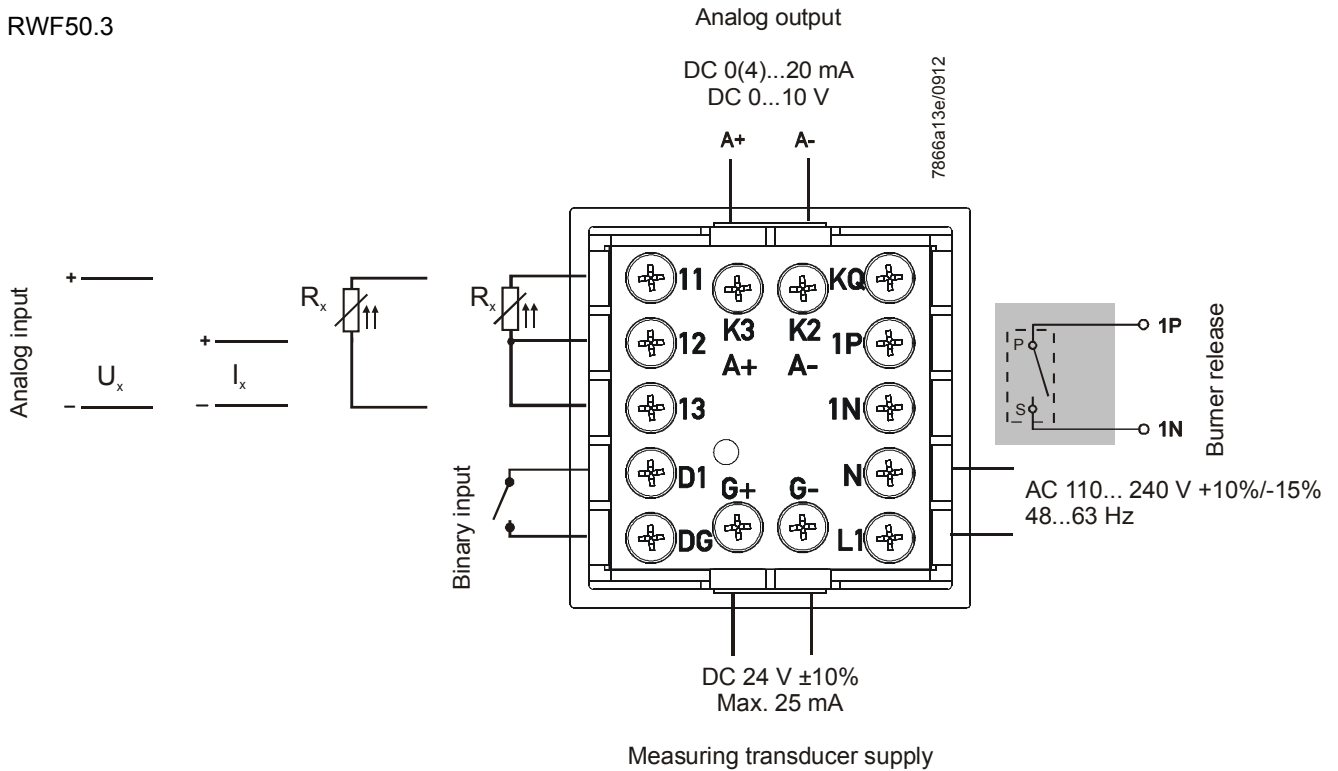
RWF50.3

Analog output

DC 0(4)...20 mA
DC 0...10 V

7866a13e/0912

A+ A-

Analog input

+
$U_x$
–

+
$I_x$
–

$R_x$

$R_x$

11
K3
K2
KQ
12
1P
A+
A-
13
1N
D1
G+
G-
N
DG
L1

P
S

1P
1N

Burner release

Binary input

AC 110... 240 V +10%/-15%
48...63 Hz

DC 24 V ±10%
Max. 25 mA

Measuring transducer supply